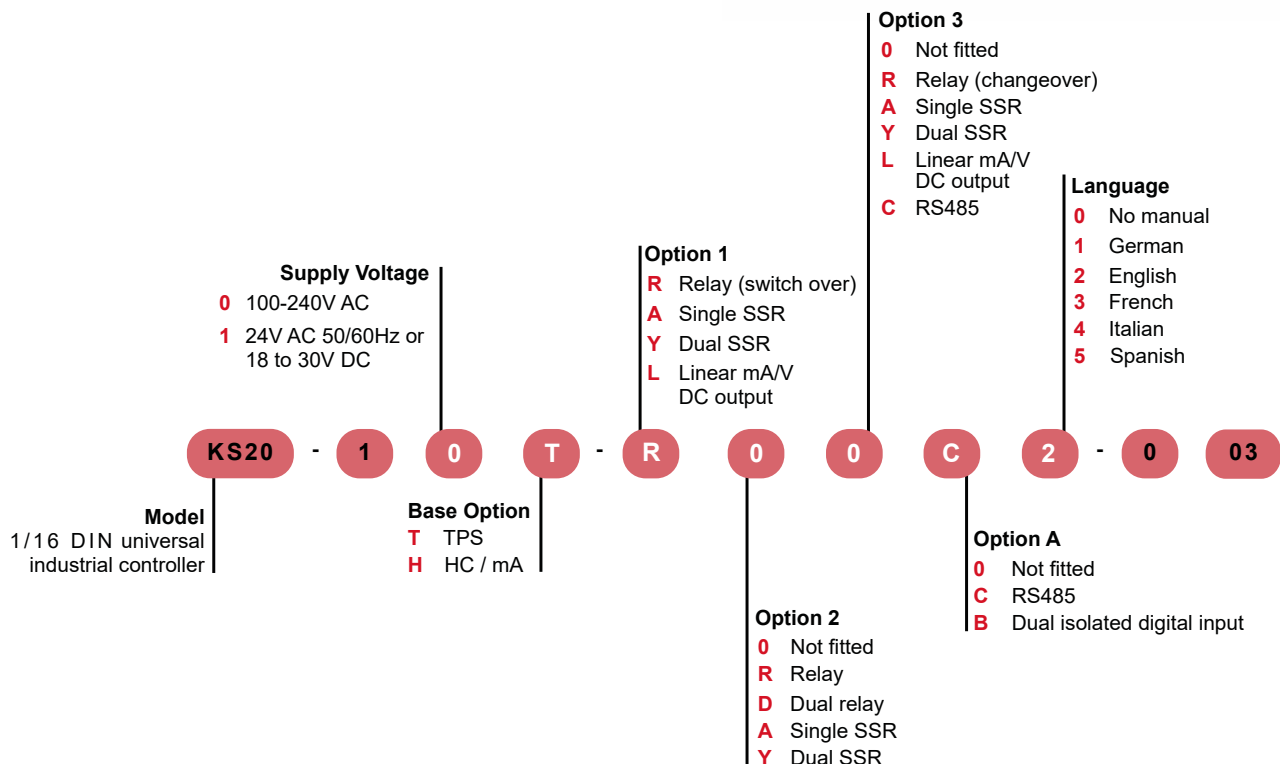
Option 3
0 Not fitted
R Relay (changeover)
A Single SSR
Y Dual SSR
L Linear mA/V DC output
C RS485

Language
0 No manual
1 German
2 English
3 French
4 Italian
5 Spanish

Option 1
R Relay (switch over)
A Single SSR
Y Dual SSR
L Linear mA/V DC output

Supply Voltage
0 100-240V AC
1 24V AC 50/60Hz or 18 to 30V DC

KS20 - 1 0 T - R 0 0 C 2 - 0 03

Model
1/16 DIN universal industrial controller

Base Option
T TPS
H HC / mA

Option A
0 Not fitted
C RS485
B Dual isolated digital input

Option 2
0 Not fitted
R Relay
D Dual relay
A Single SSR
Y Dual SSR